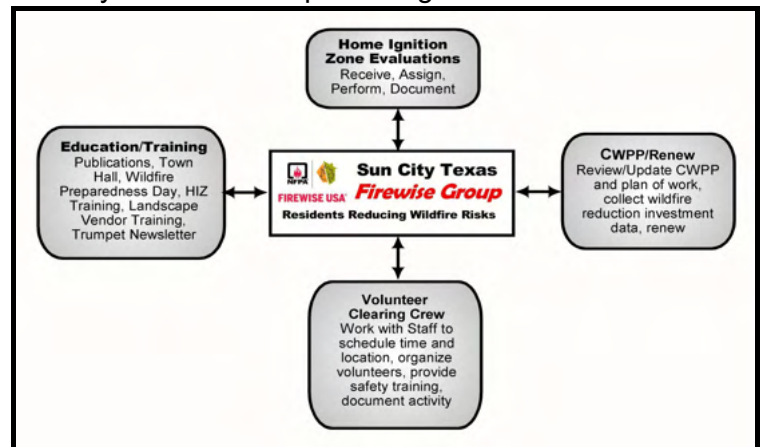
Home Ignition Zone Evaluations
Receive, Assign, Perform, Document

Education/Training
Publications, Town Hall, Wildfire Preparedness Day, HIZ Training, Landscape Vendor Training, Trumpet Newsletter

NFPA
FIREWISE USA
Sun City Texas
Firewise Group
Residents Reducing Wildfire Risks

CWPP/Renew
Review/Update CWPP and plan of work, collect wildfire reduction investment data, renew

Volunteer Clearing Crew
Work with Staff to schedule time and location, organize volunteers, provide safety training, document activity